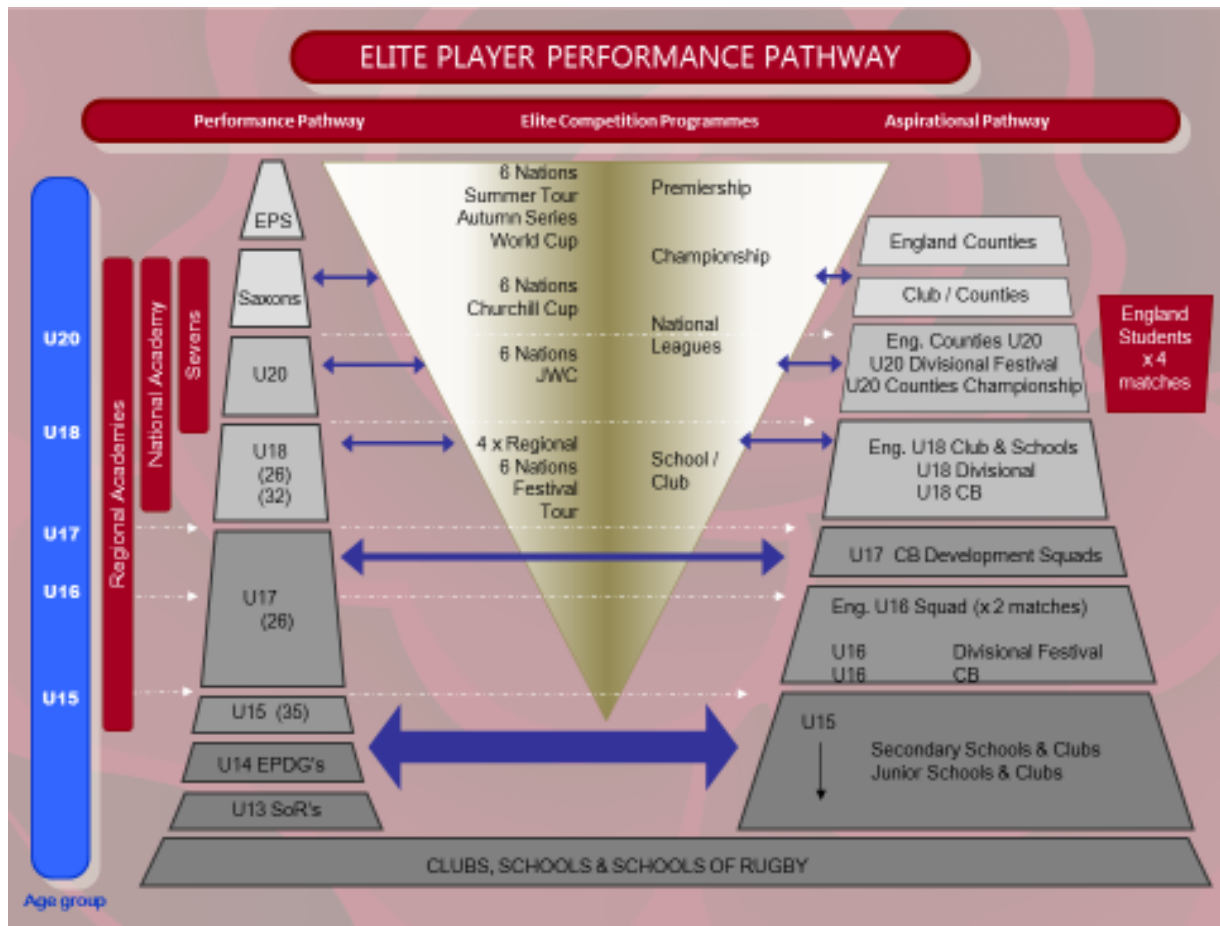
ELITE PLAYER PERFORMANCE PATHWAY

Performance Pathway

Elite Competition Programmes

Aspirational Pathway

U20

U18

U17

U16

U15

Age group

Regional Academies

National Academy

Sevens

EPS

Saxons

U20

U18 (26) (32)

U17 (26)

U15 (35)

U14 EPDG's

U13 SoR's

6 Nations
Summer Tour
Autumn Series
World Cup

6 Nations
Churchill Cup

6 Nations
JWC

4 x Regional
6 Nations
Festival
Tour

Premiership

Championship

National Leagues

School / Club

England Counties

Club / Counties

Eng. Counties U20
U20 Divisional Festival
U20 Counties Championship

England Students x 4 matches

Eng. U18 Club & Schools
U18 Divisional
U18 CB

U17 CB Development Squads

Eng. U16 Squad (x 2 matches)

U16 Divisional Festival
U16 CB

U15

Secondary Schools & Clubs
Junior Schools & Clubs

CLUBS, SCHOOLS & SCHOOLS OF RUGBY